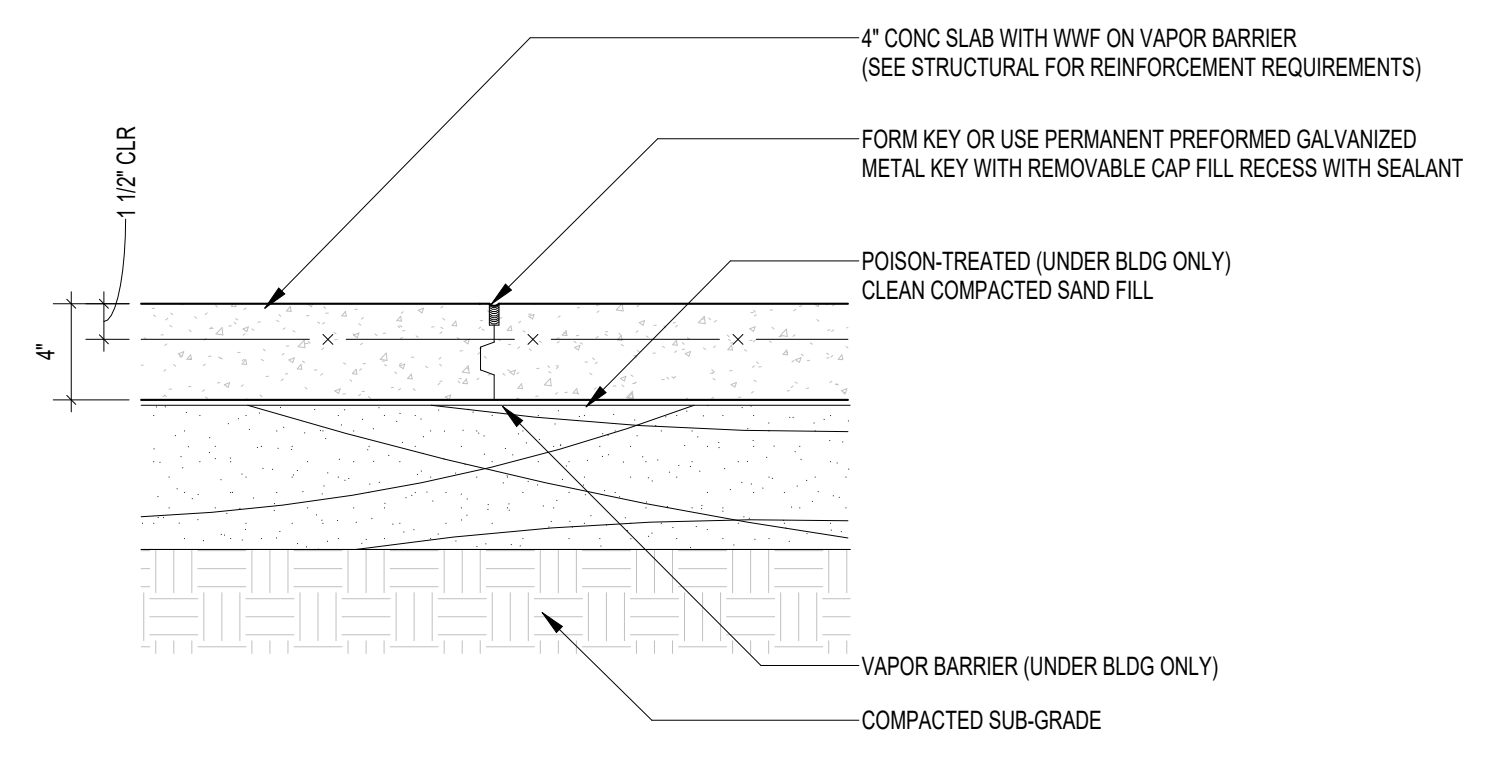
4" CONC SLAB WITH WWF ON VAPOR BARRIER
(SEE STRUCTURAL FOR REINFORCEMENT REQUIREMENTS)

1 1/2" CLR

FORM KEY OR USE PERMANENT PREFORMED GALVANIZED METAL KEY WITH REMOVABLE CAP FILL RECESS WITH SEALANT

POISON-TREATED (UNDER BLDG ONLY) CLEAN COMPACTED SAND FILL

4"

VAPOR BARRIER (UNDER BLDG ONLY)

COMPACTED SUB-GRADE